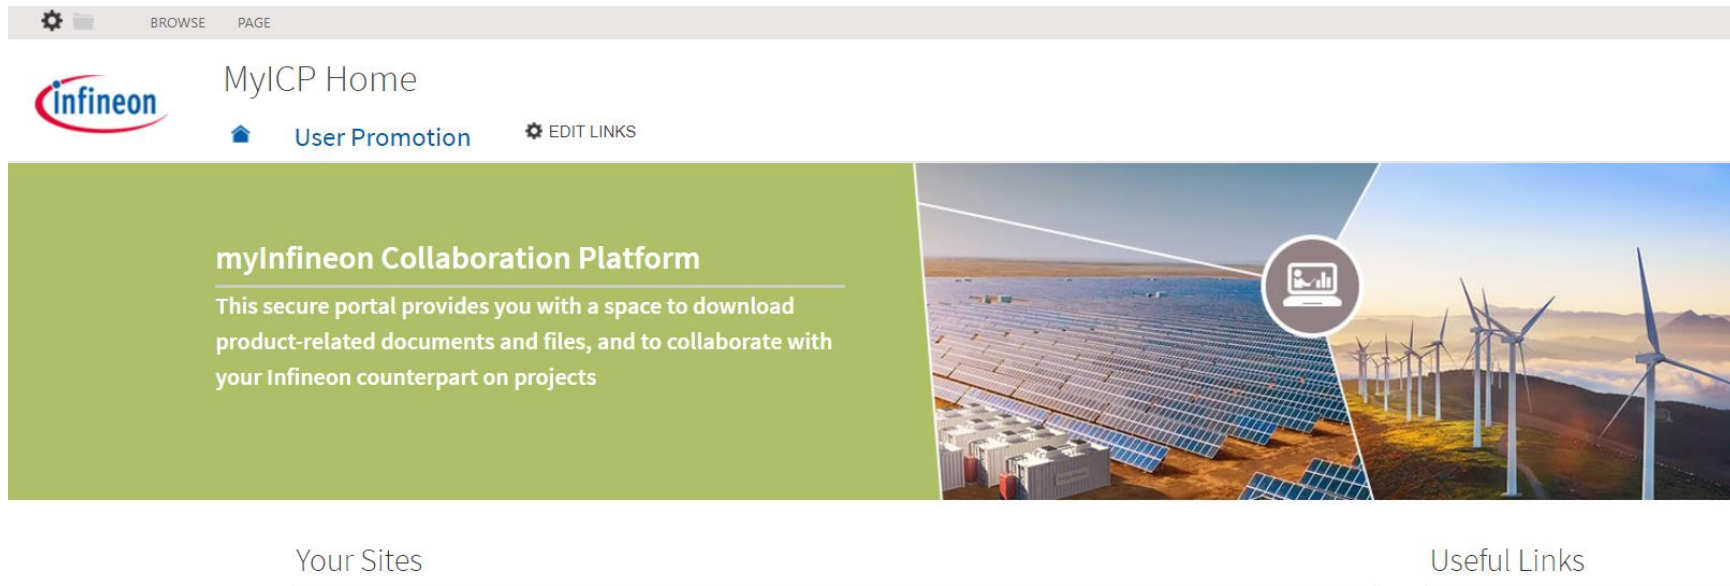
BROWSE PAGE

infineon

MyICP Home

User Promotion

EDIT LINKS

myInfineon Collaboration Platform

This secure portal provides you with a space to download product-related documents and files, and to collaborate with your Infineon counterpart on projects

Your Sites

Useful Links